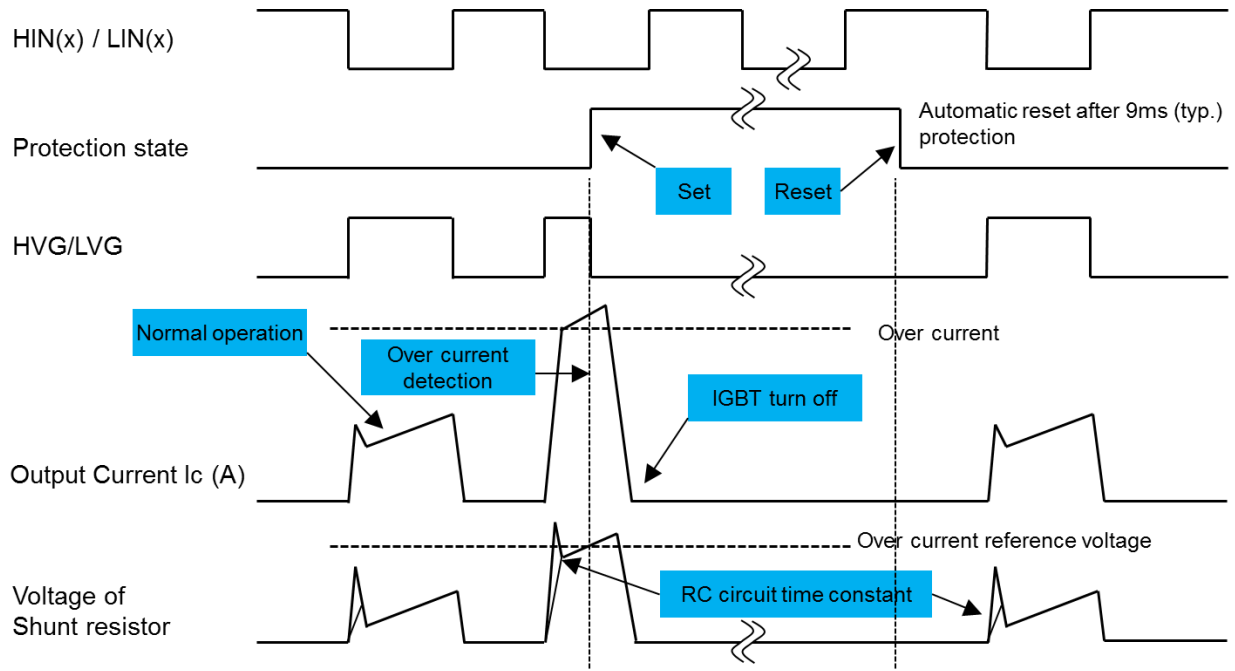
HIN(x) / LIN(x)

Protection state

Automatic reset after 9ms (typ.) protection

Set

Reset

HVG/LVG

Normal operation

Over current

Over current detection

IGBT turn off

Output Current Ic (A)

Over current reference voltage

Voltage of Shunt resistor

RC circuit time constant